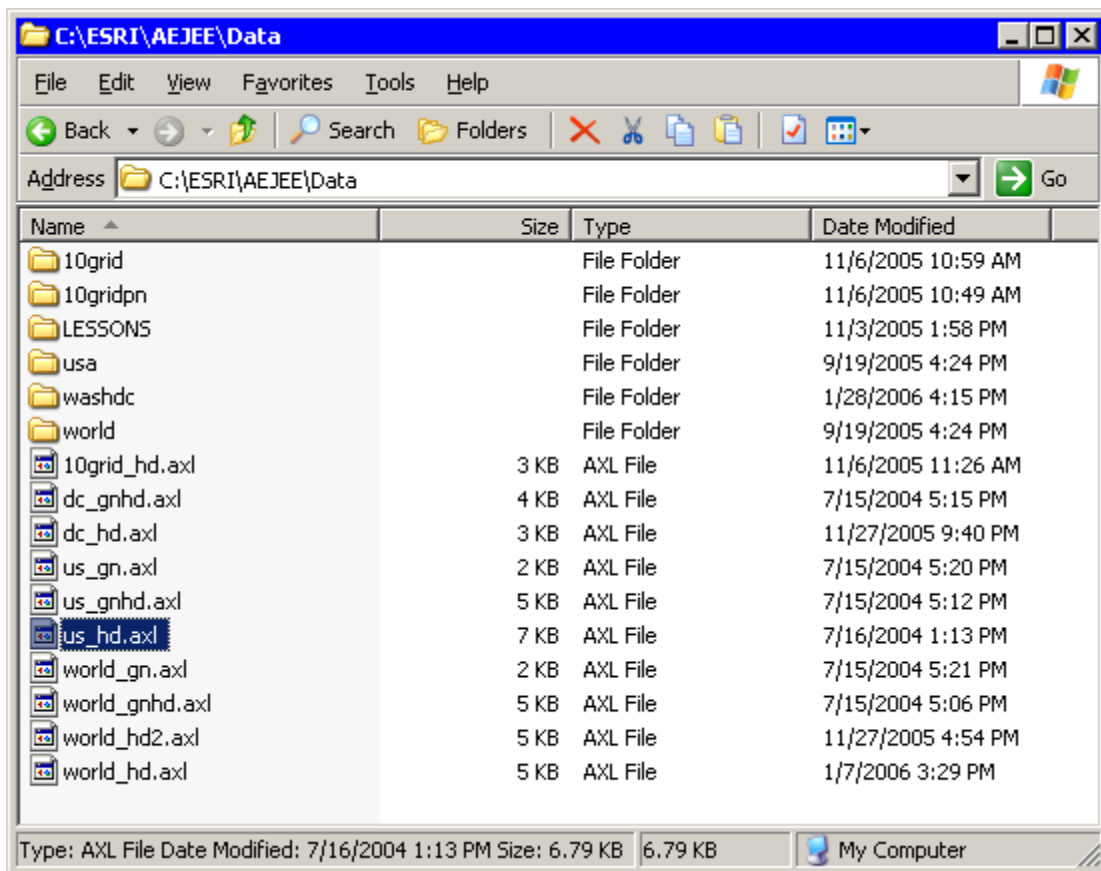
C:\ESRI\AEJEE\Data

File Edit View Favorites Tools Help

Back Search Folders

Address C:\ESRI\AEJEE\Data Go

| Name | Size | Type | Date Modified |
|---|---|---|---|
| 10grid | | File Folder | 11/6/2005 10:59 AM |
| 10gridpn | | File Folder | 11/6/2005 10:49 AM |
| LESSONS | | File Folder | 11/3/2005 1:58 PM |
| usa | | File Folder | 9/19/2005 4:24 PM |
| washdc | | File Folder | 1/28/2006 4:15 PM |
| world | | File Folder | 9/19/2005 4:24 PM |
| 10grid_hd.axl | 3 KB | AXL File | 11/6/2005 11:26 AM |
| dc_gnhd.axl | 4 KB | AXL File | 7/15/2004 5:15 PM |
| dc_hd.axl | 3 KB | AXL File | 11/27/2005 9:40 PM |
| us_gn.axl | 2 KB | AXL File | 7/15/2004 5:20 PM |
| us_gnhd.axl | 5 KB | AXL File | 7/15/2004 5:12 PM |
| us_hd.axl | 7 KB | AXL File | 7/16/2004 1:13 PM |
| world_gn.axl | 2 KB | AXL File | 7/15/2004 5:21 PM |
| world_gnhd.axl | 5 KB | AXL File | 7/15/2004 5:06 PM |
| world_hd2.axl | 5 KB | AXL File | 11/27/2005 4:54 PM |
| world_hd.axl | 5 KB | AXL File | 1/7/2006 3:29 PM |

Type: AXL File Date Modified: 7/16/2004 1:13 PM Size: 6.79 KB 6.79 KB My Computer